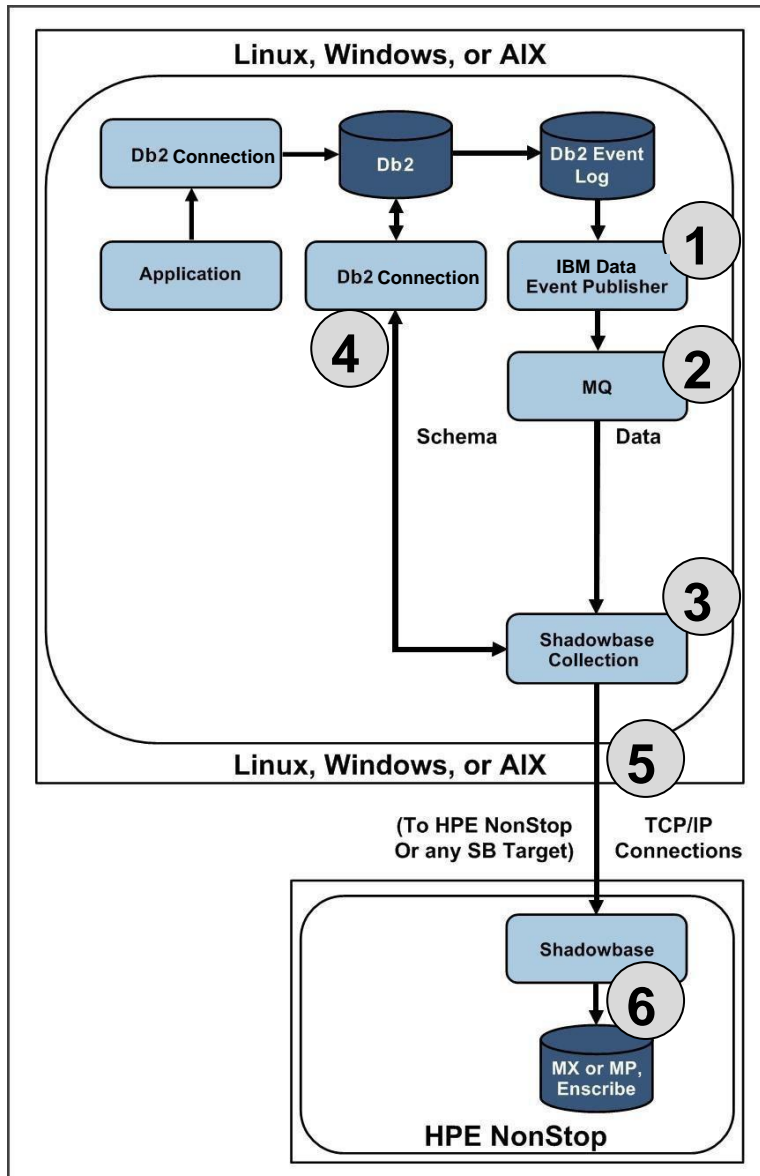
Linux, Windows, or AIX

Db2 Connection

Db2

Db2 Event Log

Application

Db2 Connection

1

IBM Data Event Publisher

4

2

MQ

Schema

Data

3

Shadowbase Collection

5

Linux, Windows, or AIX

(To HPE NonStop Or any SB Target)

TCP/IP Connections

Shadowbase

6

MX or MP, Enscribe

HPE NonStop